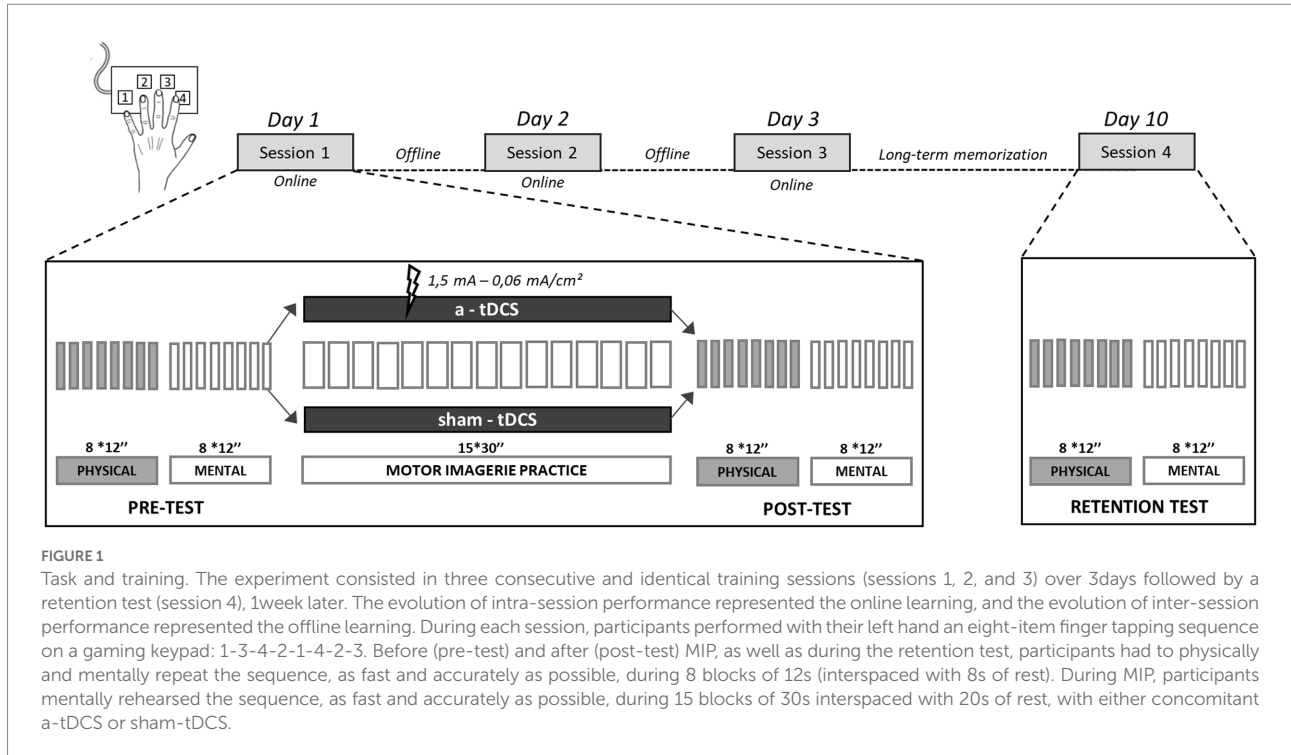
1 2 3 4

Day 1
Session 1
Online

Offline

Day 2
Session 2
Online

Offline

Day 3
Session 3
Online

Long-term memorization

Day 10
Session 4

1,5 mA – 0,06 mA/cm²

a - tDCS

sham - tDCS

8 *12''
PHYSICAL

8 *12''
MENTAL

15*30''
MOTOR IMAGERIE PRACTICE

8 *12''
PHYSICAL

8 *12''
MENTAL

PRE-TEST

POST-TEST

8 *12''
PHYSICAL

8 *12''
MENTAL

RETENTION TEST

FIGURE 1

Task and training. The experiment consisted in three consecutive and identical training sessions (sessions 1, 2, and 3) over 3days followed by a retention test (session 4), 1week later. The evolution of intra-session performance represented the online learning, and the evolution of inter-session performance represented the offline learning. During each session, participants performed with their left hand an eight-item finger tapping sequence on a gaming keypad: 1-3-4-2-1-4-2-3. Before (pre-test) and after (post-test) MIP, as well as during the retention test, participants had to physically and mentally repeat the sequence, as fast and accurately as possible, during 8 blocks of 12s (interspaced with 8s of rest). During MIP, participants mentally rehearsed the sequence, as fast and accurately as possible, during 15 blocks of 30s interspaced with 20s of rest, with either concomitant a-tDCS or sham-tDCS.